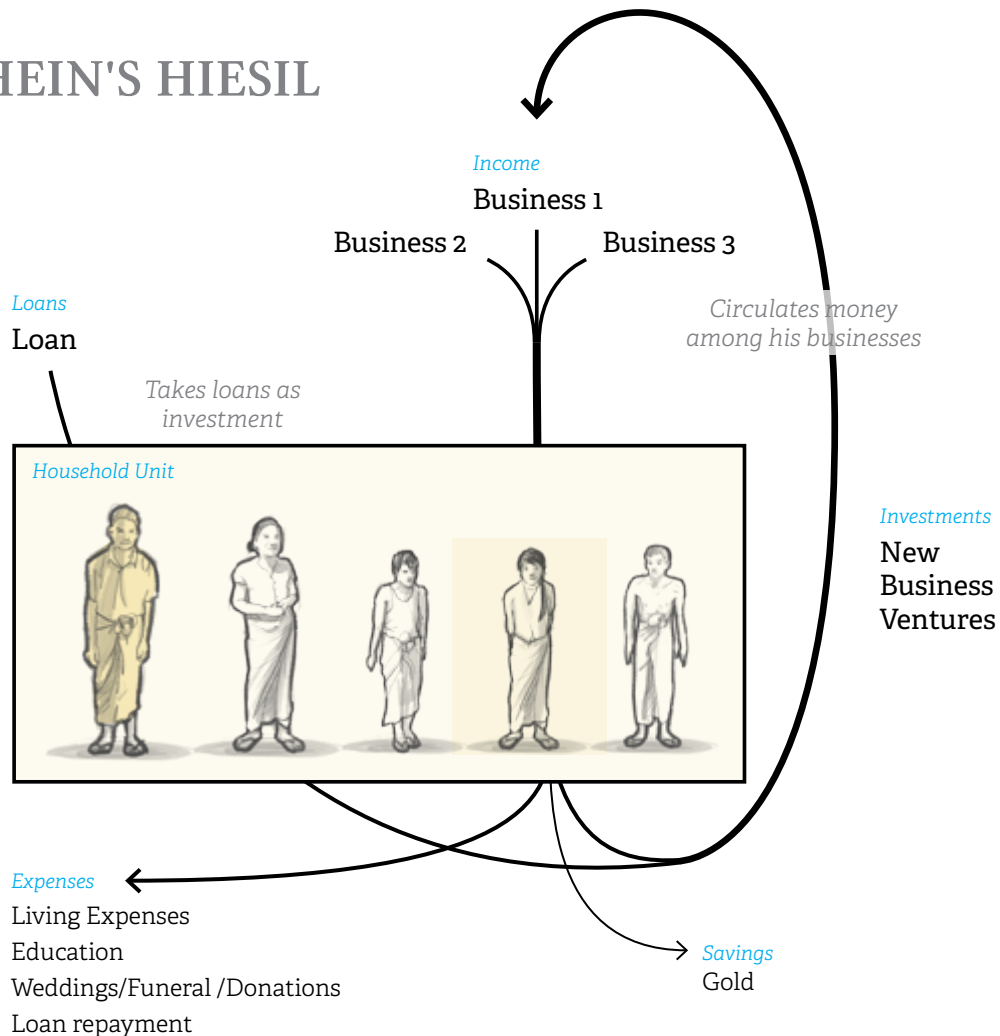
HEIN'S HIESIL

Income
Business 1
Business 2
Business 3

Loans
Loan

Takes loans as investment

Circulates money among his businesses

Household Unit

Investments
New Business Ventures

Expenses
Living Expenses
Education
Weddings/Funeral /Donations
Loan repayment

Savings
Gold